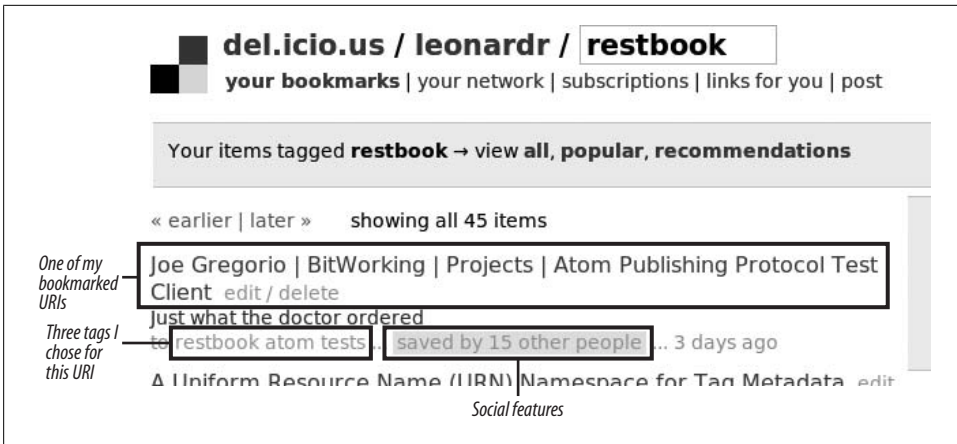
del.icio.us / leonardr / restbook

your bookmarks | your network | subscriptions | links for you | post

Your items tagged restbook → view all, popular, recommendations

« earlier | later » showing all 45 items

One of my bookmarked URIs

Joe Gregorio | BitWorking | Projects | Atom Publishing Protocol Test Client edit / delete

Just what the doctor ordered

Three tags I chose for this URI

to restbook atom tests ... saved by 15 other people ... 3 days ago

A Uniform Resource Name (URN) Namespace for Tag Metadata edit

Social features